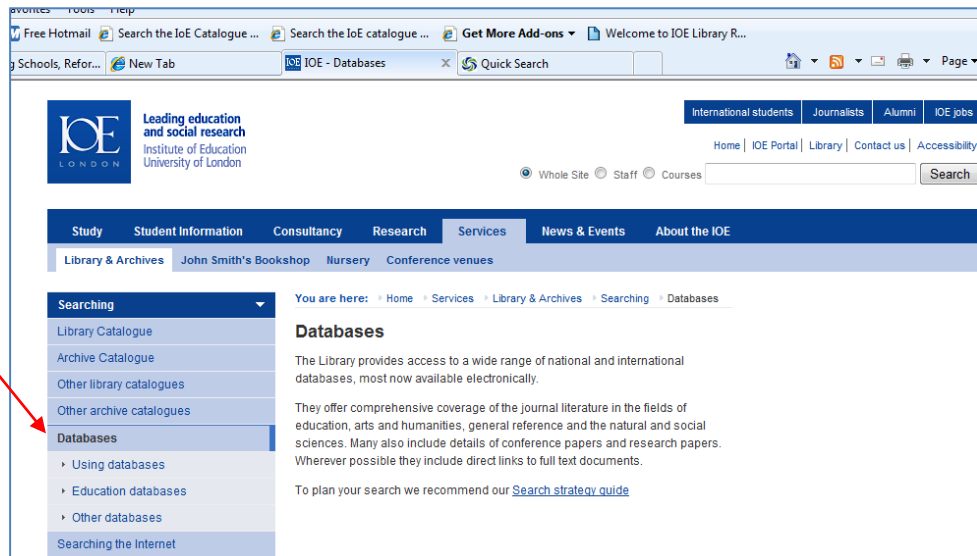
avorites Tools Help

Free Hotmail | Search the IoE Catalogue ... | Search the IoE catalogue ... | Get More Add-ons ▾ | Welcome to IOE Library R...

g Schools, Refor... | New Tab | IOE - Databases | Quick Search

Page ▾

IOE LONDON

Leading education and social research
Institute of Education
University of London

International students | Journalists | Alumni | IOE jobs

Home | IOE Portal | Library | Contact us | Accessibility

Whole Site Staff Courses Search

Study | Student Information | Consultancy | Research | Services | News & Events | About the IOE

Library & Archives | John Smith's Bookshop | Nursery | Conference venues

Searching

Library Catalogue
Archive Catalogue
Other library catalogues
Other archive catalogues
Databases
Using databases
Education databases
Other databases
Searching the Internet

You are here: Home Services Library & Archives Searching Databases

Databases

The Library provides access to a wide range of national and international databases, most now available electronically.

They offer comprehensive coverage of the journal literature in the fields of education, arts and humanities, general reference and the natural and social sciences. Many also include details of conference papers and research papers. Wherever possible they include direct links to full text documents.

To plan your search we recommend our Search strategy guide